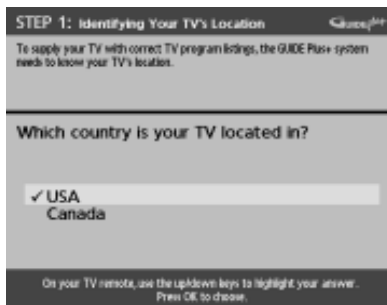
STEP 1: Identifying Your TV's Location

GUIDE Plus+

To supply your TV with correct TV program listings, the GUIDE Plus+ system needs to know your TV's location.

Which country is your TV located in?

✓ USA
Canada

On your TV remote, use the up/down keys to highlight your answer. Press OK to choose.